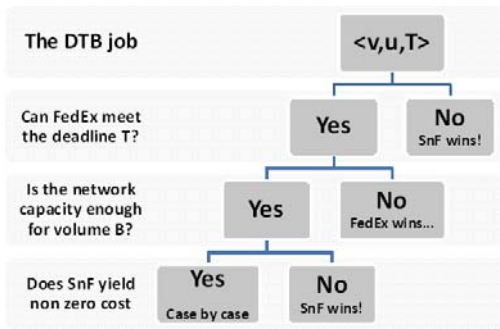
The DTB job

<v,u,T>

Can FedEx meet the deadline T?

Yes

No
SnF wins!

Is the network capacity enough for volume B?

Yes

No
FedEx wins...

Does SnF yield non zero cost

Yes
Case by case

No
SnF wins!